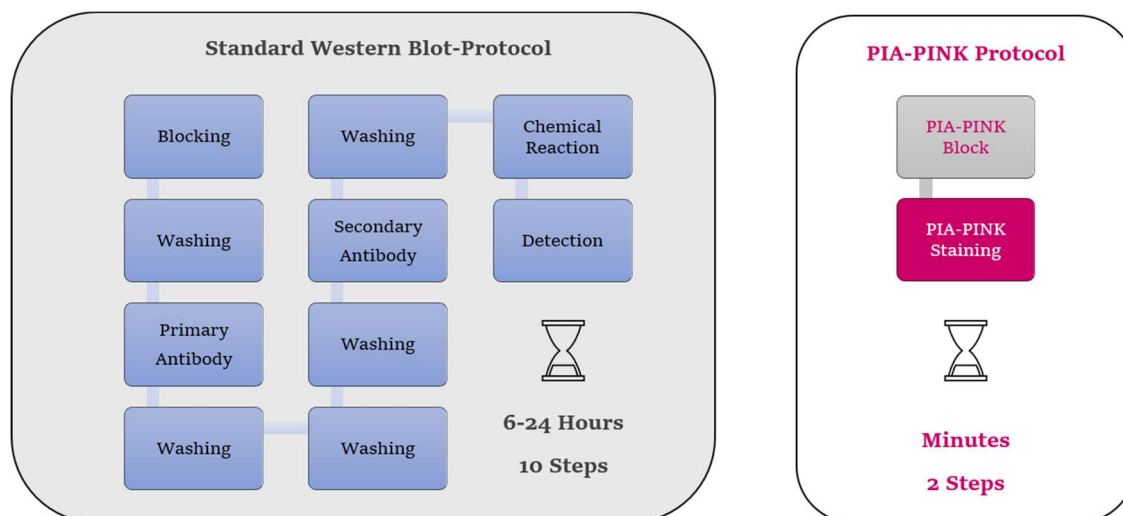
Standard Western Blot-Protocol

Blocking

Washing

Primary Antibody

Washing

Washing

Secondary Antibody

Washing

Washing

Chemical Reaction

Detection

6-24 Hours

10 Steps

PIA-PINK Protocol

PIA-PINK Block

PIA-PINK Staining

Minutes

2 Steps